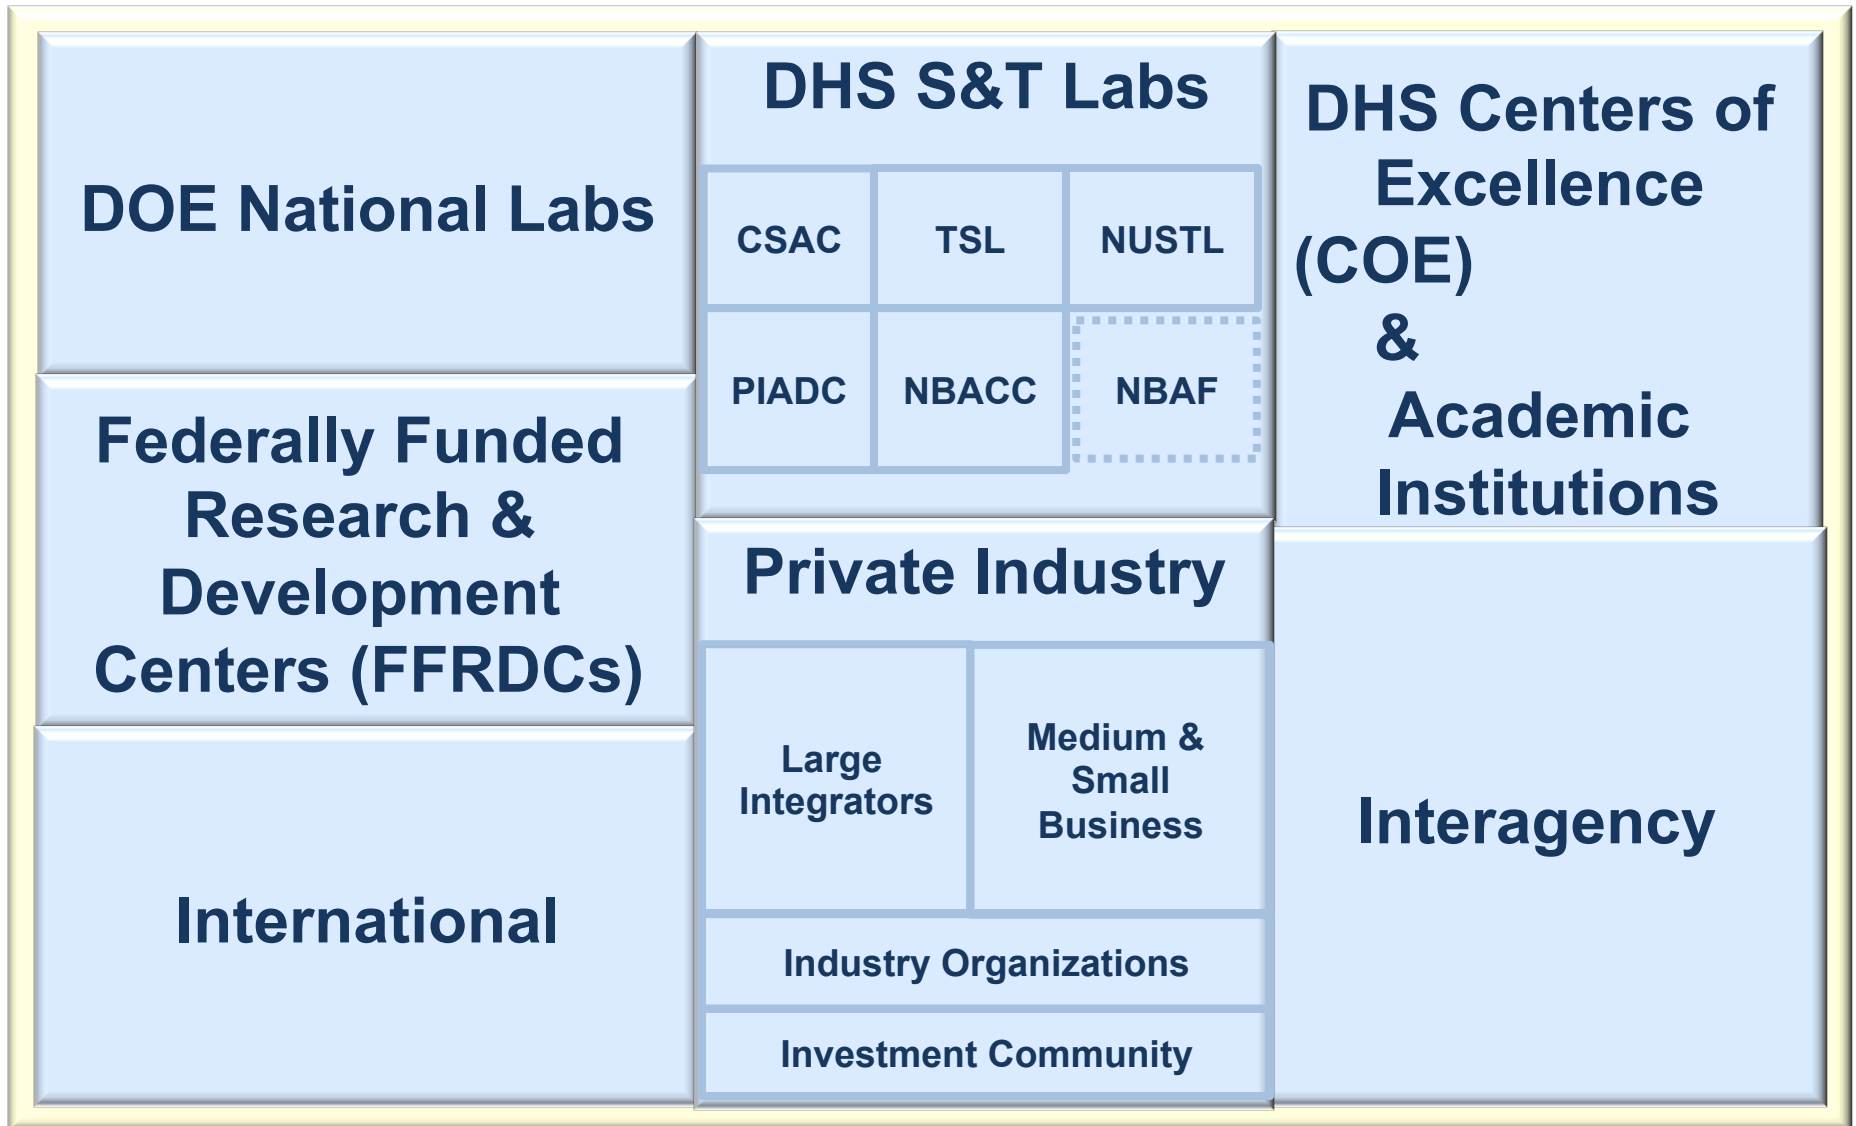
DOE National Labs

Federally Funded Research & Development Centers (FFRDCs)

International

DHS S&T Labs

CSAC

TSL

NUSTL

PIADC

NBACC

NBAF

Private Industry

Large Integrators

Medium & Small Business

Industry Organizations

Investment Community

DHS Centers of Excellence (COE) & Academic Institutions

Interagency